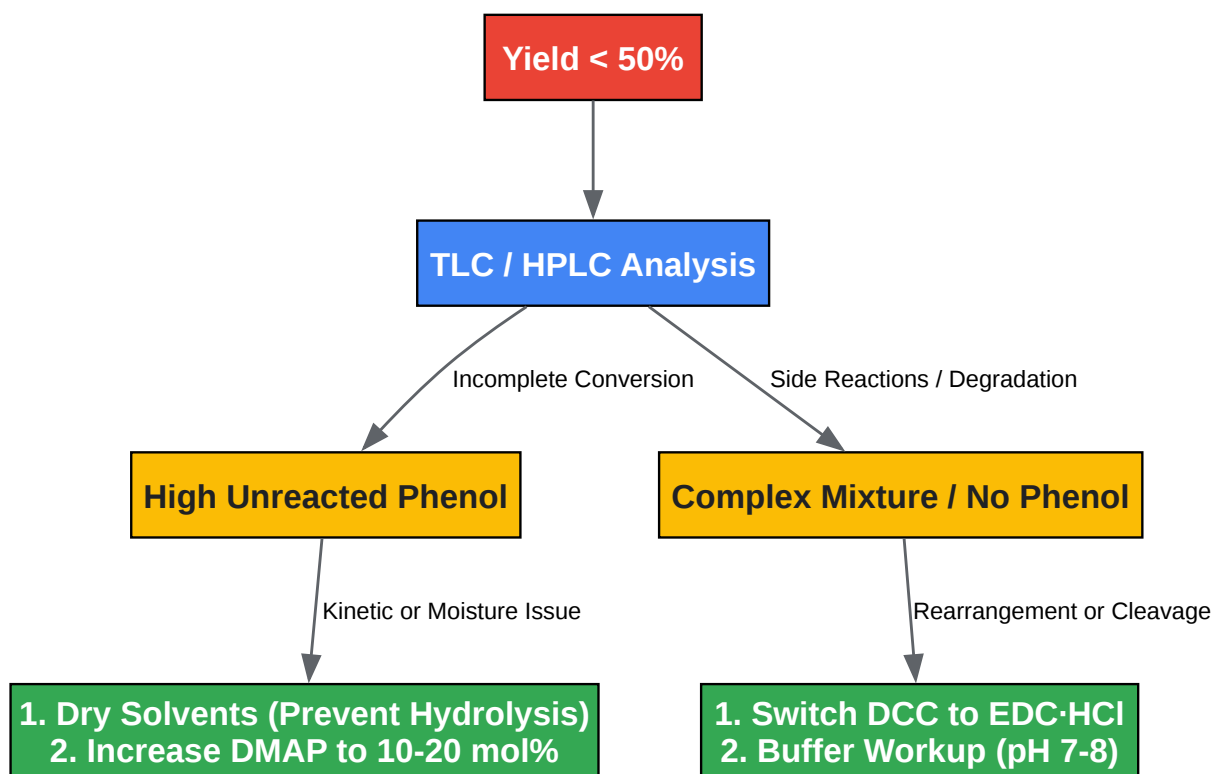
Yield < 50%

TLC / HPLC Analysis

Incomplete Conversion

Side Reactions / Degradation

High Unreacted Phenol

Complex Mixture / No Phenol

Kinetic or Moisture Issue

Rearrangement or Cleavage

1. Dry Solvents (Prevent Hydrolysis)
2. Increase DMAP to 10-20 mol%

1. Switch DCC to EDC·HCl
2. Buffer Workup (pH 7-8)